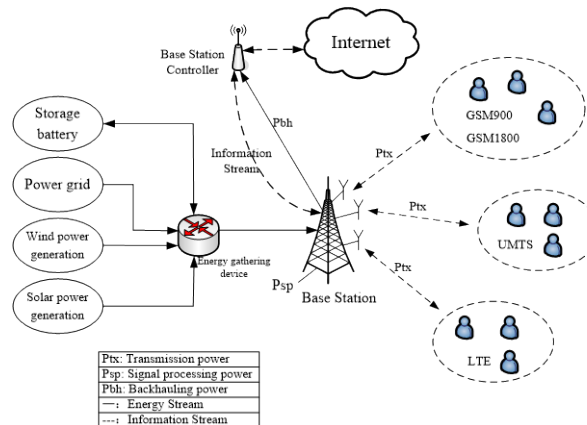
Base Station Controller

Internet

Storage battery

Power grid

Wind power generation

Solar power generation

Energy gathering device

Pbh

Information Streams

Psp

Base Station

Ptx

GSM900

GSM1800

Ptx

UMTS

Ptx

LTE

Ptx: Transmission power
Psp: Signal processing power
Pbh: Backhauling power
—: Energy Stream
---: Information Stream